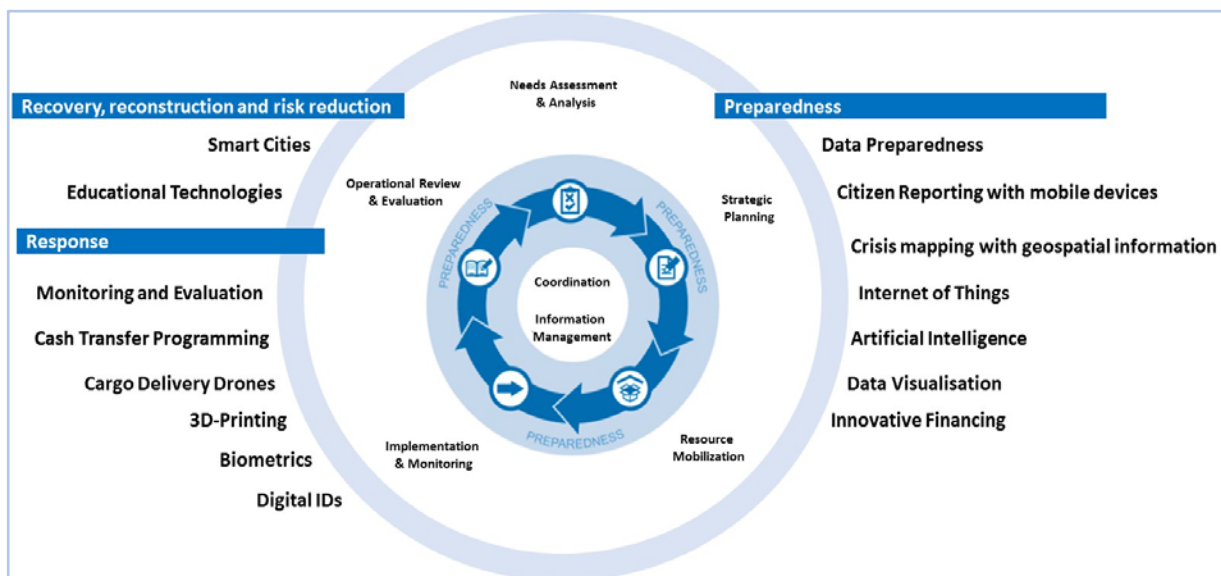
Recovery, reconstruction and risk reduction

Smart Cities

Educational Technologies

Response

Monitoring and Evaluation

Cash Transfer Programming

Cargo Delivery Drones

3D-Printing

Biometrics

Digital IDs

Needs Assessment & Analysis

Strategic Planning

Resource Mobilization

Implementation & Monitoring

Operational Review & Evaluation

PREPAREDNESS

PREPAREDNESS

PREPAREDNESS

Coordination

Information Management

Preparedness

Data Preparedness

Citizen Reporting with mobile devices

Crisis mapping with geospatial information

Internet of Things

Artificial Intelligence

Data Visualisation

Innovative Financing